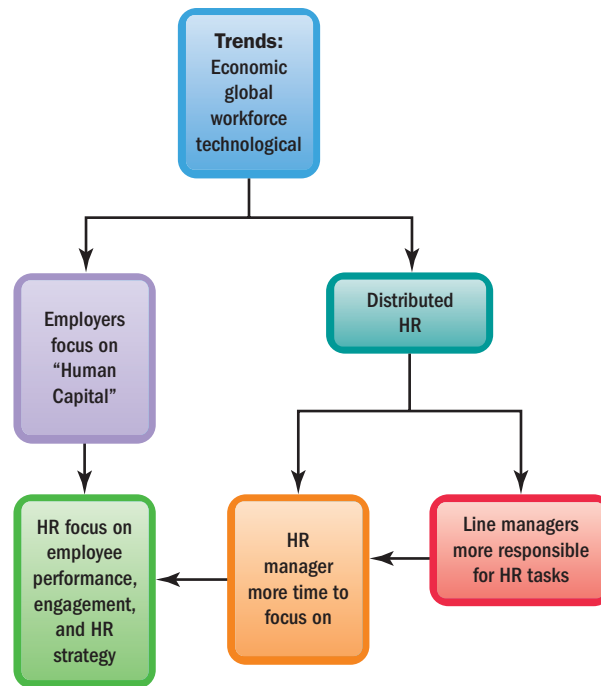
Trends:
Economic
global
workforce
technological

Employers focus on "Human Capital"

Distributed HR

HR focus on employee performance, engagement, and HR strategy

HR manager more time to focus on

Line managers more responsible for HR tasks